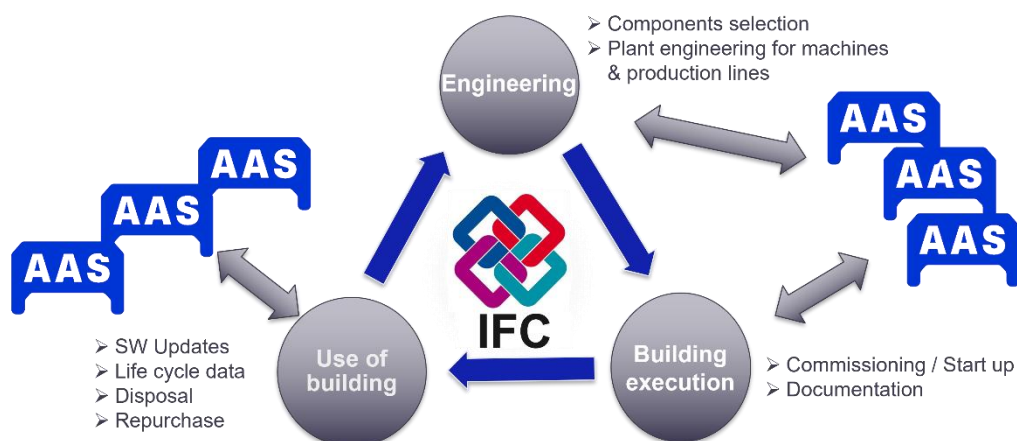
➢ Components selection
➢ Plant engineering for machines & production lines

Engineering

AAS
AAS
AAS

AAS
AAS
AAS

IFC

➢ SW Updates
➢ Life cycle data
➢ Disposal
➢ Repurchase

Use of building

Building execution

➢ Commissioning / Start up
➢ Documentation